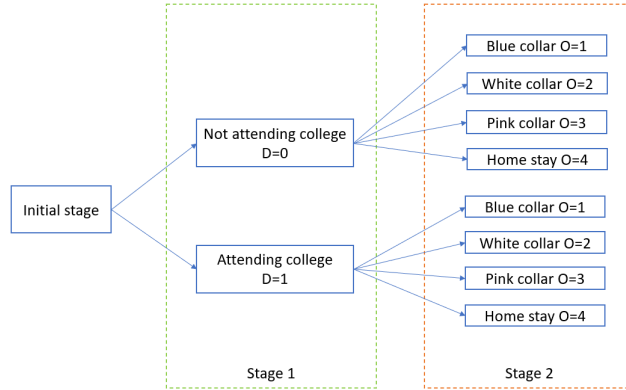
Initial stage

Not attending college D=0

Attending college D=1

Blue collar O=1

White collar O=2

Pink collar O=3

Home stay O=4

Blue collar O=1

White collar O=2

Pink collar O=3

Home stay O=4

Stage 1

Stage 2